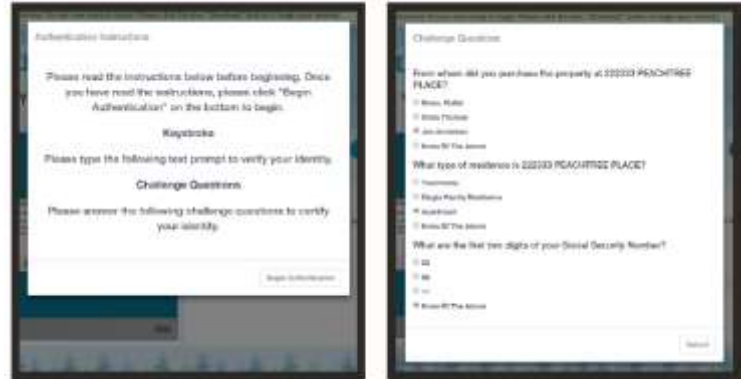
Authentication Instructions

Please read the instructions below before beginning. Once you have read the instructions, please click "Begin Authentication" on the bottom to begin.

Keystroke

Please type the following text prompt to verify your identity.

Challenge Questions

Please answer the following challenge questions to certify your identity.

Begin Authentication

Challenge Questions

From whom did you purchase the property at 222333 PEACHTREE PLACE?

Brown, Walter
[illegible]
Jim Anderson
None Of The Above

What type of residence is 222333 PEACHTREE PLACE?

Townhome
Single Family Residence
Apartment
None Of The Above

What are the first two digits of your Social Security Number?

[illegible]
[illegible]
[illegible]
None Of The Above

Submit